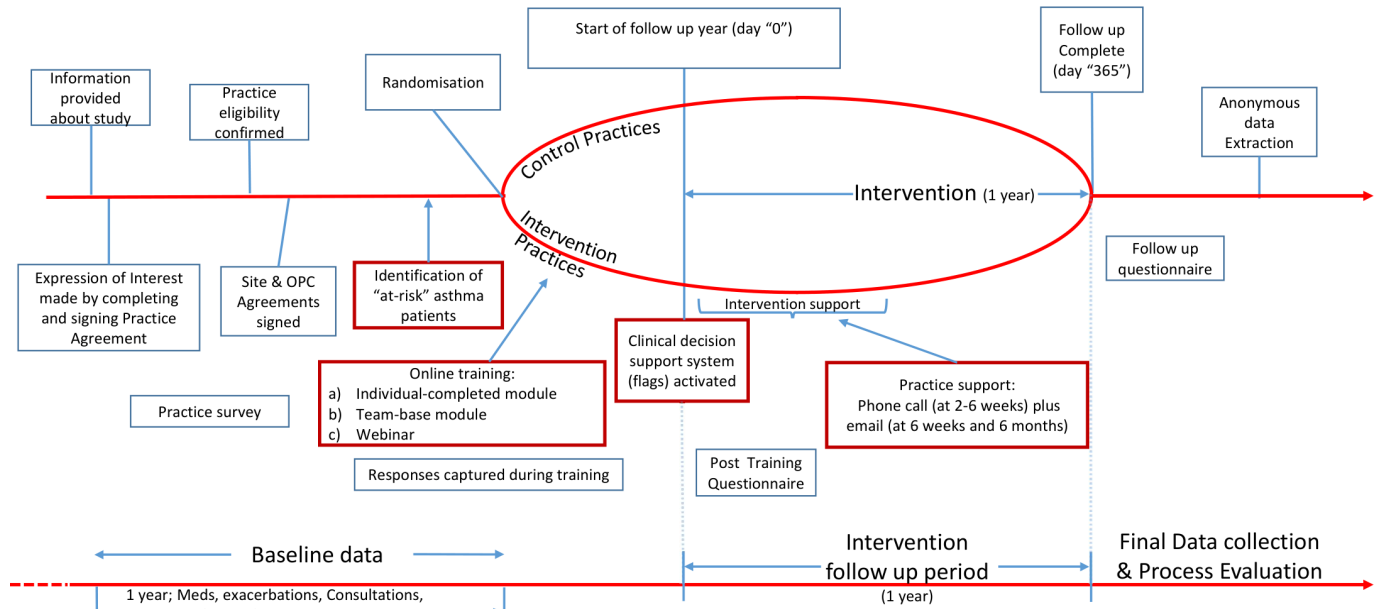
Start of follow up year (day "0")

Follow up Complete (day "365")

Information provided about study

Practice eligibility confirmed

Randomisation

Anonymous data Extraction

Control Practices

Intervention (1 year)

Intervention Practices

Follow up questionnaire

Expression of Interest made by completing and signing Practice Agreement

Site & OPC Agreements signed

Identification of "at-risk" asthma patients

Intervention support

Clinical decision support system (flags) activated

Online training:
a) Individual-completed module
b) Team-base module
c) Webinar

Practice support:
Phone call (at 2-6 weeks) plus email (at 6 weeks and 6 months)

Practice survey

Responses captured during training

Post Training Questionnaire

Baseline data

Intervention follow up period

Final Data collection & Process Evaluation

1 year; Meds, exacerbations, Consultations,

(1 year)